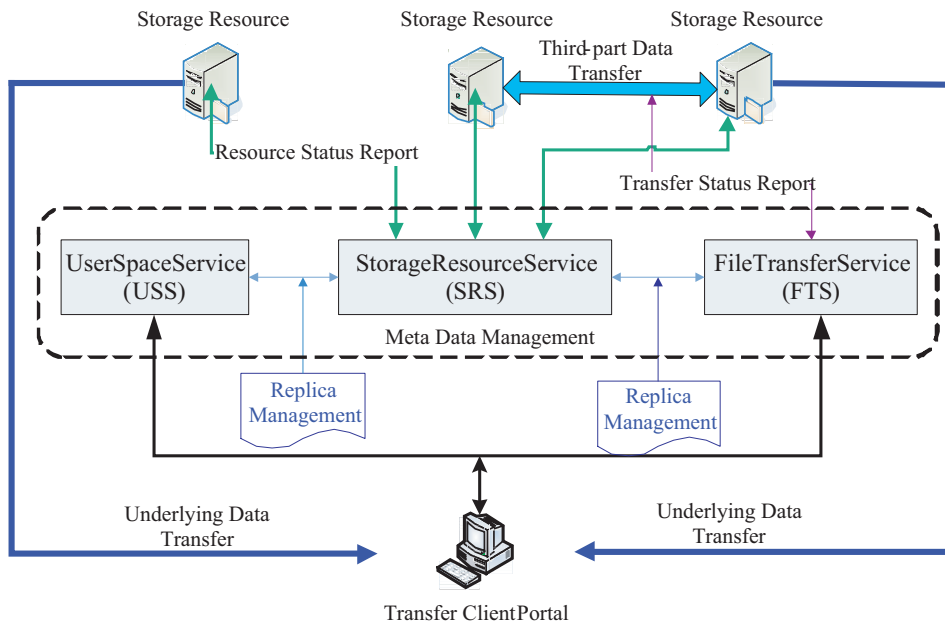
Storage Resource

Storage Resource

Storage Resource

Third-part Data Transfer

Resource Status Report

Transfer Status Report

UserSpaceService (USS)

StorageResourceService (SRS)

FileTransferService (FTS)

Meta Data Management

Replica Management

Replica Management

Underlying Data Transfer

Underlying Data Transfer

Transfer ClientPortal